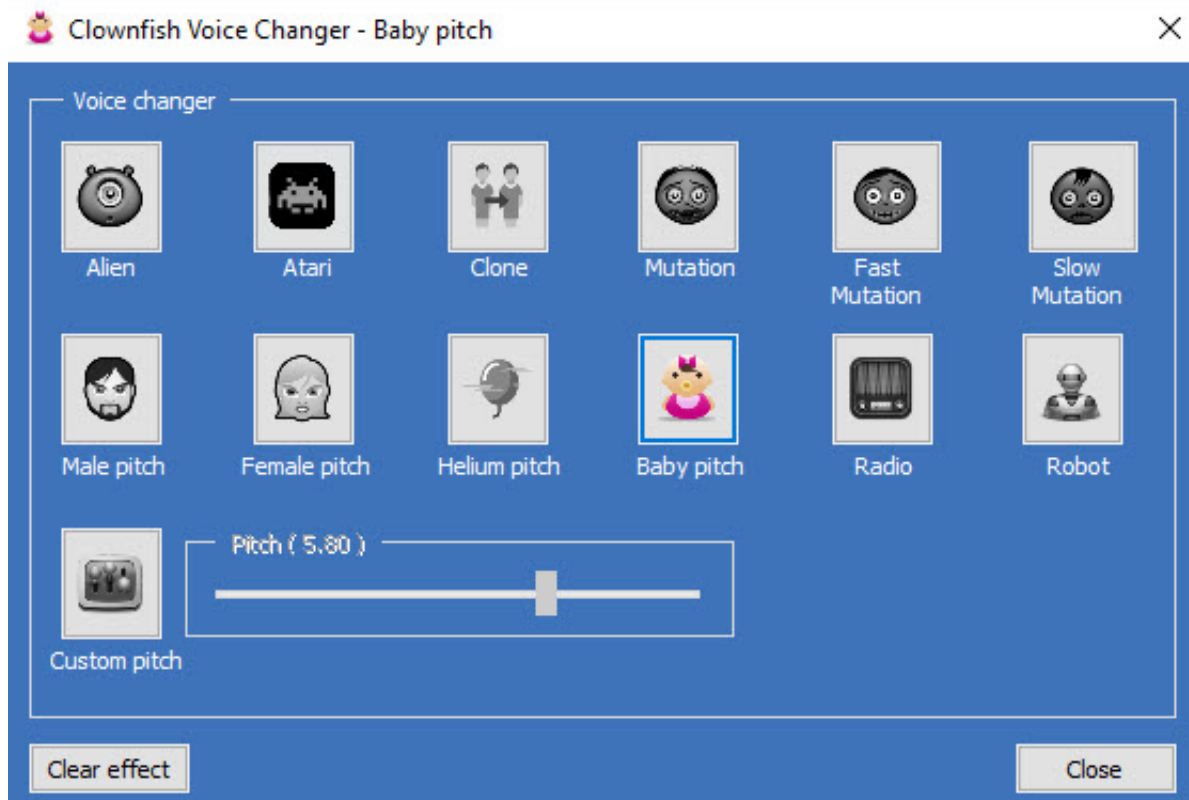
Clownfish Voice Changer - Baby pitch

Voice changer

Alien
Atari
Clone
Mutation
Fast Mutation
Slow Mutation

Male pitch
Female pitch
Helium pitch
Baby pitch
Radio
Robot

Custom pitch

Pitch ( 5.80 )

Clear effect

Close